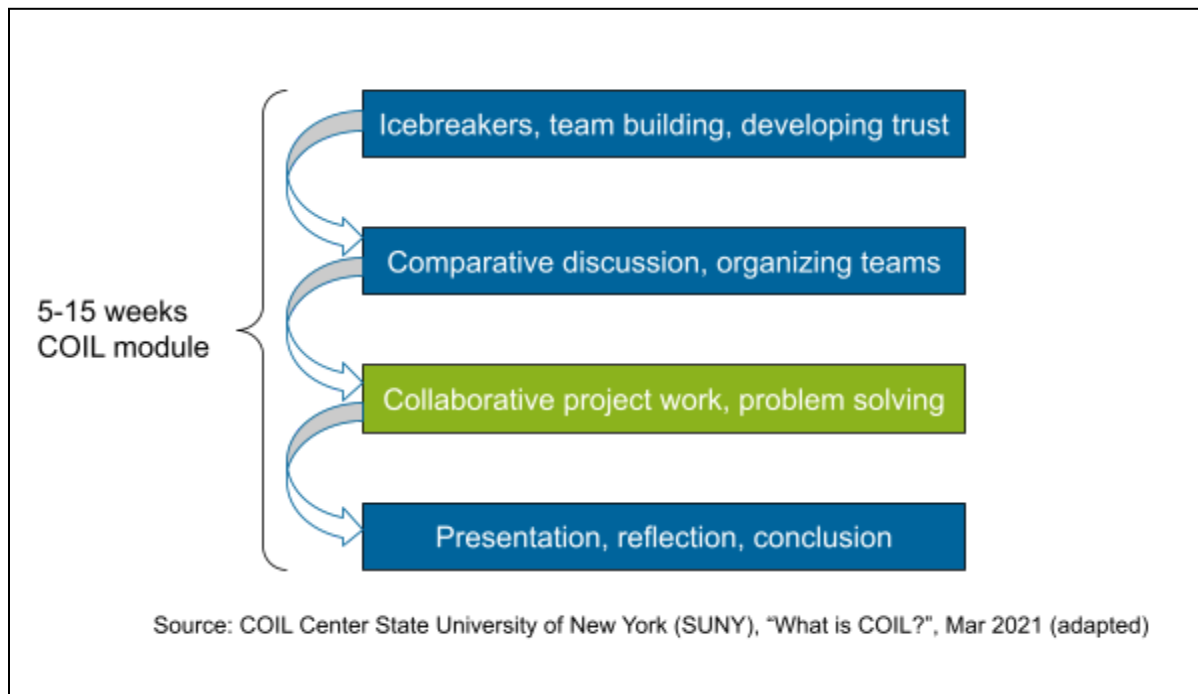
5-15 weeks
COIL module

Icebreakers, team building, developing trust

Comparative discussion, organizing teams

Collaborative project work, problem solving

Presentation, reflection, conclusion

Source: COIL Center State University of New York (SUNY), “What is COIL?”, Mar 2021 (adapted)